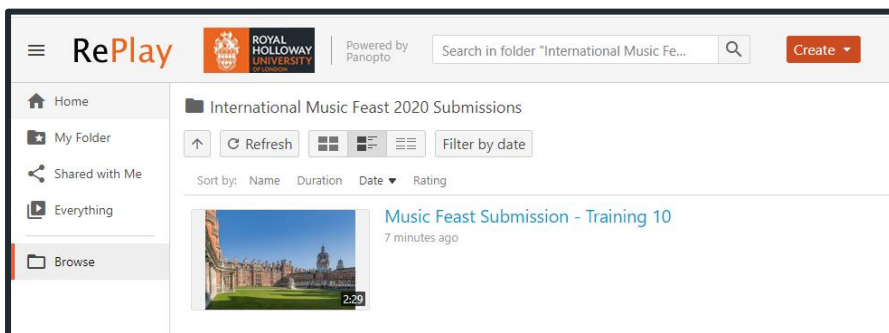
RePlay

ROYAL HOLLOWAY UNIVERSITY OF LONDON

Powered by Panopto

Search in folder "International Music Fe...

Create

Home

My Folder

Shared with Me

Everything

Browse

International Music Feast 2020 Submissions

Refresh

Filter by date

Sort by: Name Duration Date Rating

Music Feast Submission - Training 10

7 minutes ago

2:29